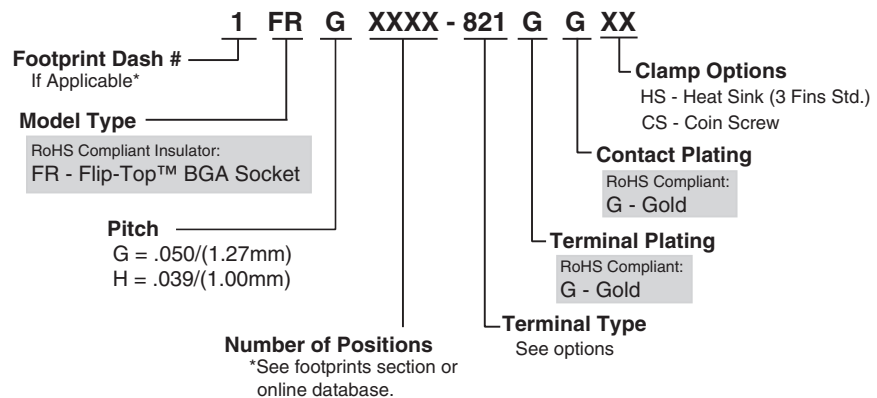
1 FR G XXXX - 821 G G XX

Footprint Dash #
If Applicable*

Model Type
RoHS Compliant Insulator:
FR - Flip-Top™ BGA Socket

Pitch
G = .050/(1.27mm)
H = .039/(1.00mm)

Number of Positions
*See footprints section or online database.

Clamp Options
HS - Heat Sink (3 Fins Std.)
CS - Coin Screw

Contact Plating
RoHS Compliant:
G - Gold

Terminal Plating
RoHS Compliant:
G - Gold

Terminal Type
See options